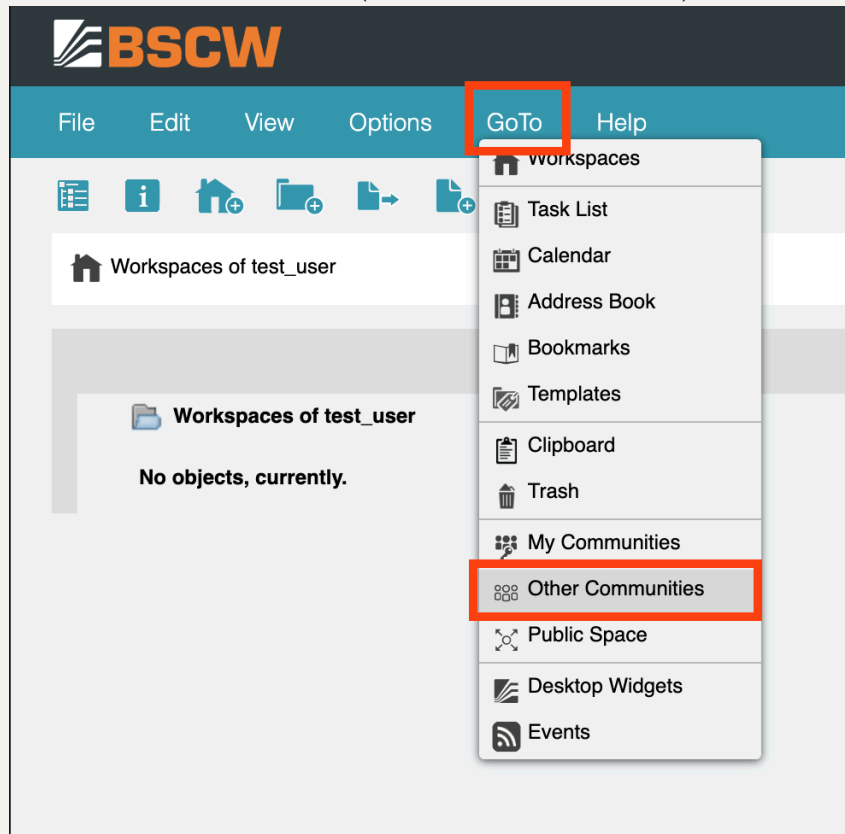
BSCW

File Edit View Options GoTo Help

Workspaces of test_user

Workspaces of test_user

No objects, currently.

Workspaces
Task List
Calendar
Address Book
Bookmarks
Templates
Clipboard
Trash
My Communities
Other Communities
Public Space
Desktop Widgets
Events